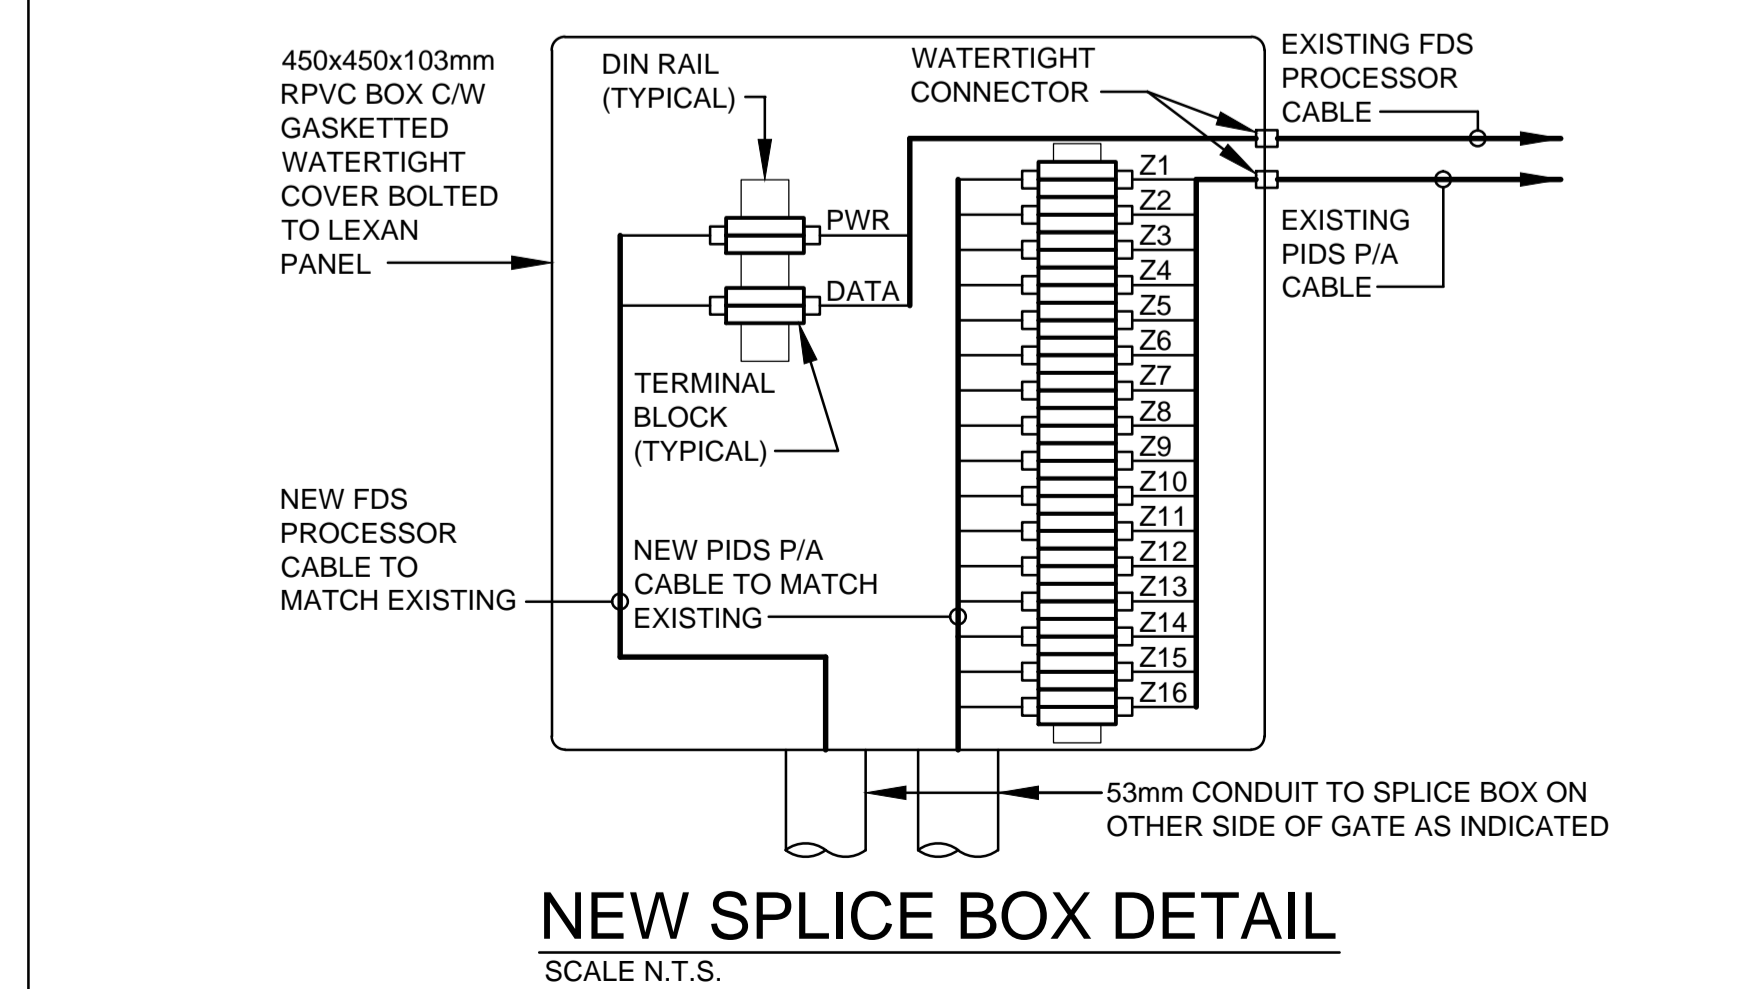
450x450x103mm RPVC BOX C/W GASKETTED WATERTIGHT COVER BOLTED TO LEXAN PANEL

DIN RAIL (TYPICAL)

WATERTIGHT CONNECTOR

EXISTING FDS PROCESSOR CABLE

PWR

DATA

Z1
Z2
Z3
Z4
Z5
Z6
Z7
Z8
Z9
Z10
Z11
Z12
Z13
Z14
Z15
Z16

EXISTING PIDS P/A CABLE

TERMINAL BLOCK (TYPICAL)

NEW FDS PROCESSOR CABLE TO MATCH EXISTING

NEW PIDS P/A CABLE TO MATCH EXISTING

53mm CONDUIT TO SPLICE BOX ON OTHER SIDE OF GATE AS INDICATED

NEW SPLICE BOX DETAIL

SCALE N.T.S.